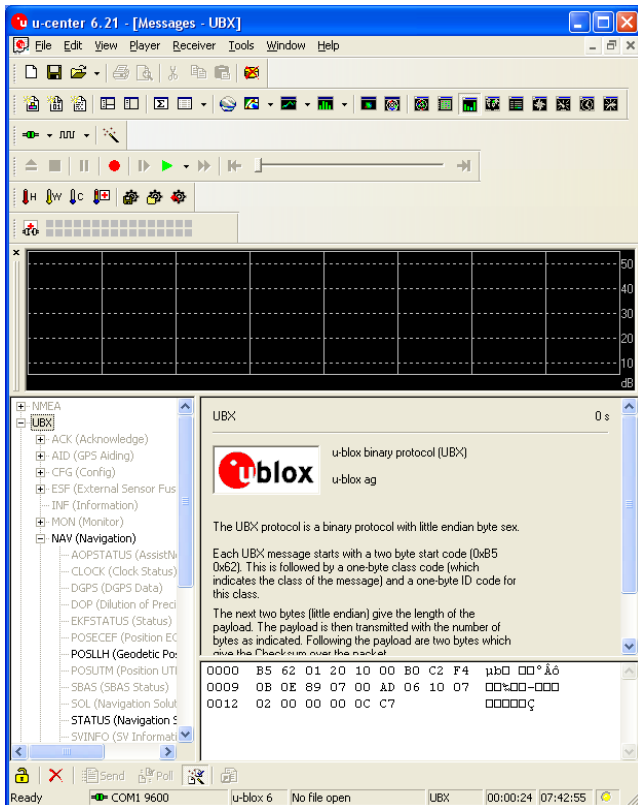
u-center 6.21 - [Messages - UBX]

File Edit View Player Receiver Tools Window Help

50
40
30
20
10
dB

NMEA
UBX
ACK (Acknowledge)
AID (GPS Aiding)
CFG (Config)
ESF (External Sensor Fus
INF (Information)
MON (Monitor)
NAV (Navigation)
AOPSTATUS (AssistN
CLOCK (Clock Status)
DGPS (DGPS Data)
DOP (Dilution of Preci
EKFSTATUS (Status)
POSECEF (Position EC
POSLLH (Geodetic Pos
POSUTM (Position UT
SBAS (SBAS Status)
SOL (Navigation Solut
STATUS (Navigation S
SVINFO (SV Informati

UBX 0 s

ublox

u-blox binary protocol (UBX)

u-blox ag

The UBX protocol is a binary protocol with little endian byte sex.

Each UBX message starts with a two byte start code (0xB5 0x62). This is followed by a one-byte class code (which indicates the class of the message) and a one-byte ID code for this class.

The next two bytes (little endian) give the length of the payload. The payload is then transmitted with the number of bytes as indicated. Following the payload are two bytes which give the Checksum over the packet

| | | |
|---|---|---|
| 0000 | B5 62 01 20 10 00 B0 C2 F4 | µb□ □□°Âô |
| 0009 | 0B 0E 89 07 00 AD 06 10 07 | □□‰□□-□□□ |
| 0012 | 02 00 00 00 0C C7 | □□□□□Ç |

Send Poll

Ready COM1 9600 u-blox 6 No file open UBX 00:00:24 07:42:55